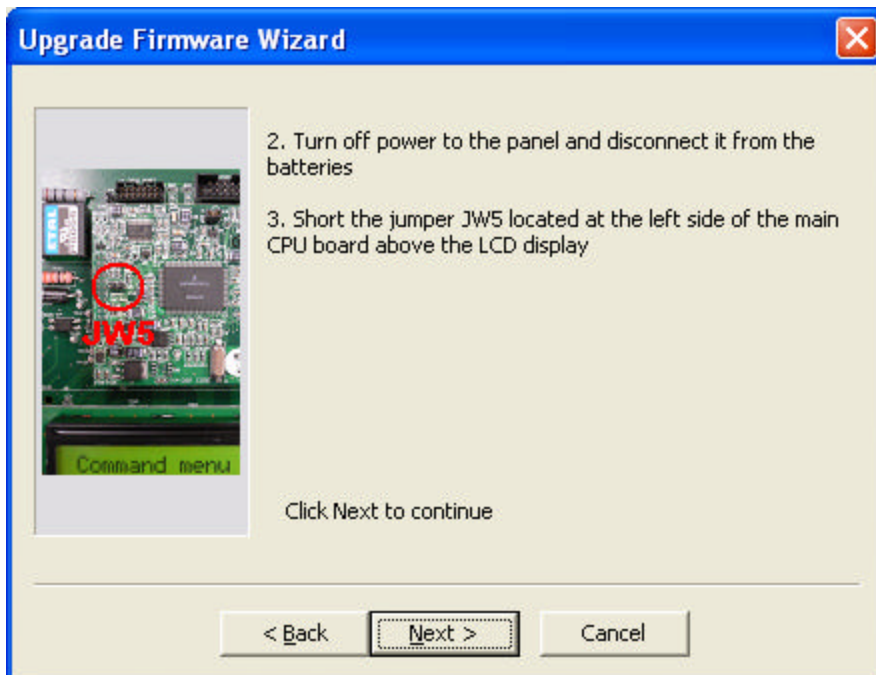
Upgrade Firmware Wizard

JW5

Command menu

2. Turn off power to the panel and disconnect it from the batteries

3. Short the jumper JW5 located at the left side of the main CPU board above the LCD display

Click Next to continue

< Back

Next >

Cancel